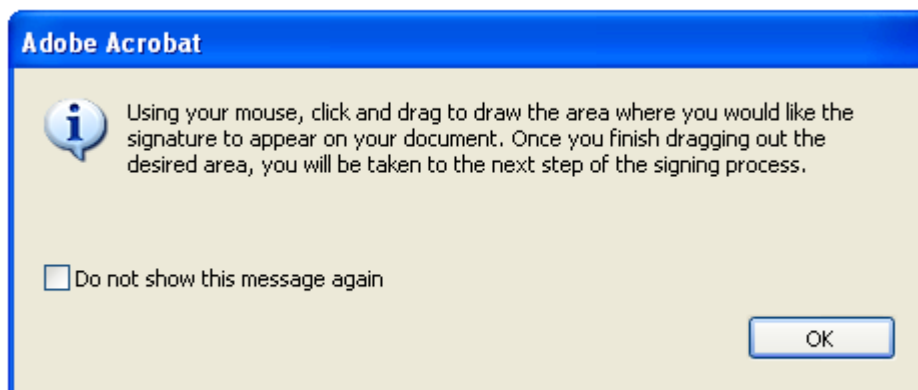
Adobe Acrobat

Using your mouse, click and drag to draw the area where you would like the signature to appear on your document. Once you finish dragging out the desired area, you will be taken to the next step of the signing process.

Do not show this message again

OK